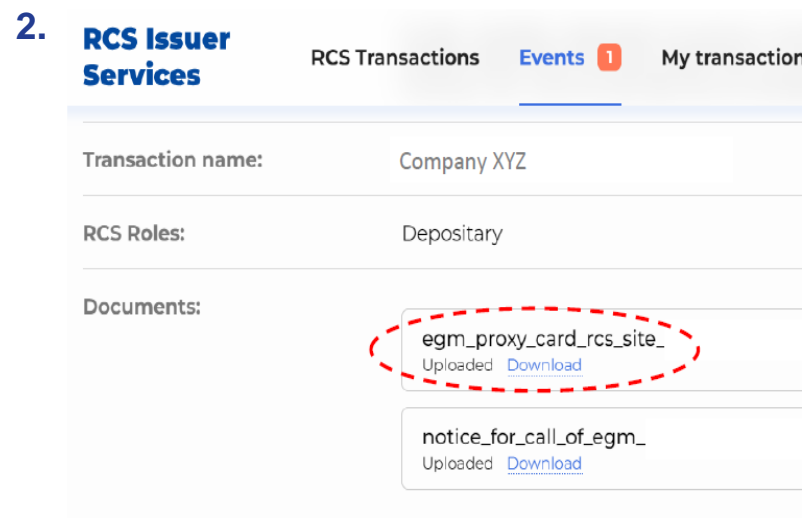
2.

RCS Issuer Services

RCS Transactions Events 1 My transaction

Transaction name: Company XYZ

RCS Roles: Depositary

Documents:

egm_proxy_card_rcs_site_
Uploaded Download

notice_for_call_of_egm_
Uploaded Download